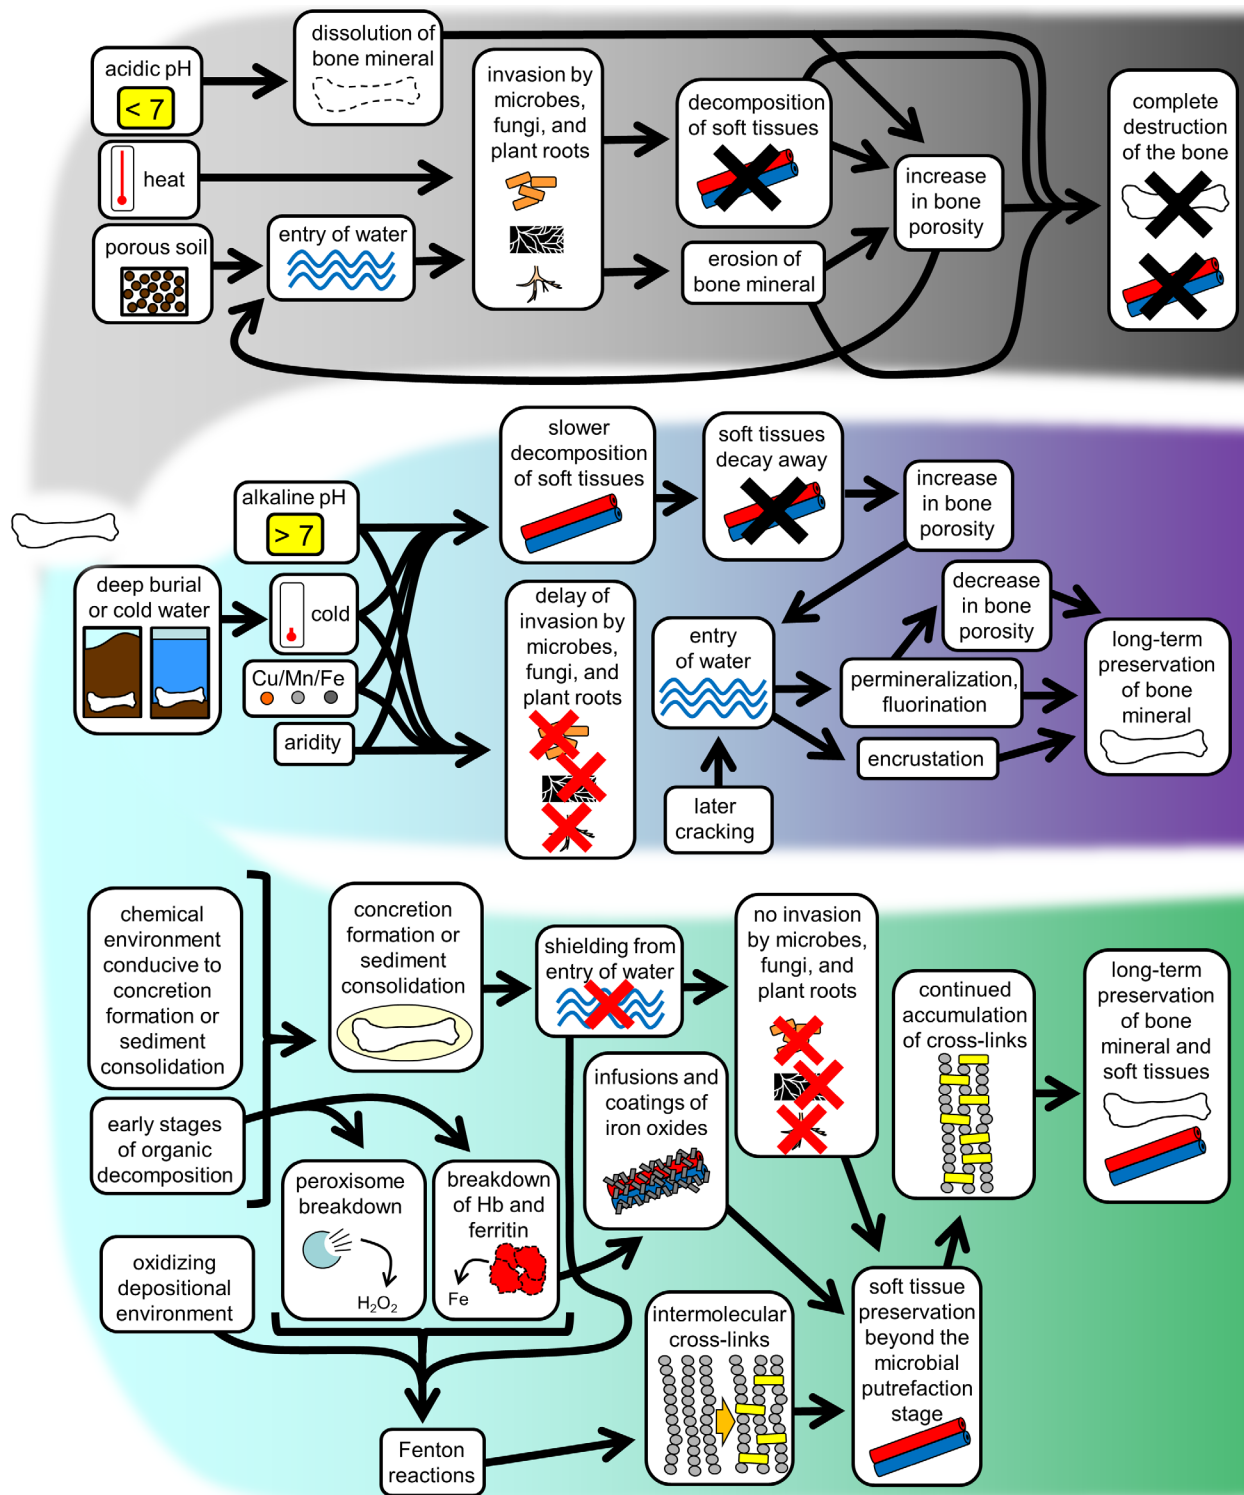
acidic pH

< 7

dissolution of bone mineral

heat

porous soil

entry of water

invasion by microbes, fungi, and plant roots

decomposition of soft tissues

erosion of bone mineral

increase in bone porosity

complete destruction of the bone

alkaline pH

> 7

deep burial or cold water

cold

Cu/Mn/Fe

aridity

slower decomposition of soft tissues

soft tissues decay away

increase in bone porosity

delay of invasion by microbes, fungi, and plant roots

entry of water

decrease in bone porosity

permineralization, fluorination

encrustation

later cracking

long-term preservation of bone mineral

chemical environment conducive to concretion formation or sediment consolidation

early stages of organic decomposition

concretion formation or sediment consolidation

shielding from entry of water

no invasion by microbes, fungi, and plant roots

continued accumulation of cross-links

long-term preservation of bone mineral and soft tissues

infusions and coatings of iron oxides

peroxisome breakdown

$H_2O_2$

breakdown of Hb and ferritin

Fe

oxidizing depositional environment

intermolecular cross-links

soft tissue preservation beyond the microbial putrefaction stage

Fenton reactions